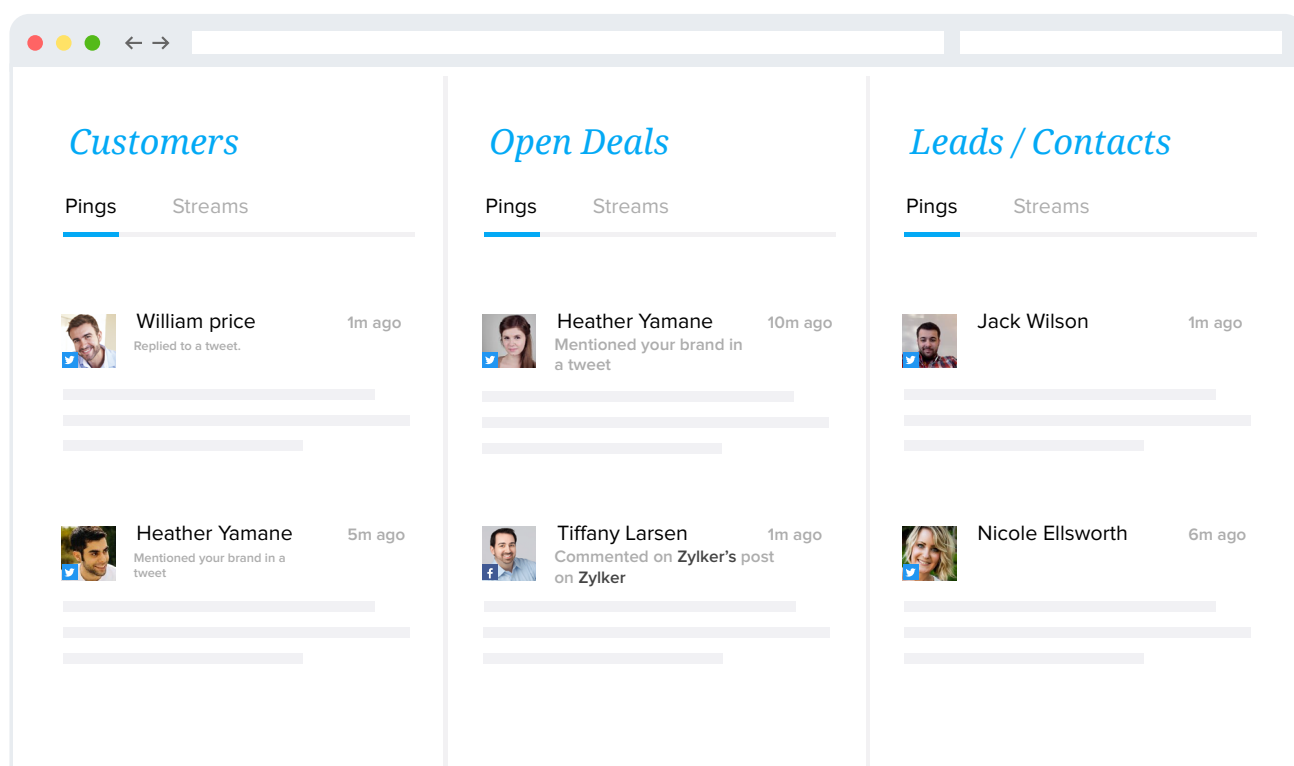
Customers

Pings Streams

William price 1m ago
Replied to a tweet.

Heather Yamane 5m ago
Mentioned your brand in a tweet

Open Deals

Pings Streams

Heather Yamane 10m ago
Mentioned your brand in a tweet

Tiffany Larsen 1m ago
Commented on Zylker's post on Zylker

Leads / Contacts

Pings Streams

Jack Wilson 1m ago

Nicole Ellsworth 6m ago